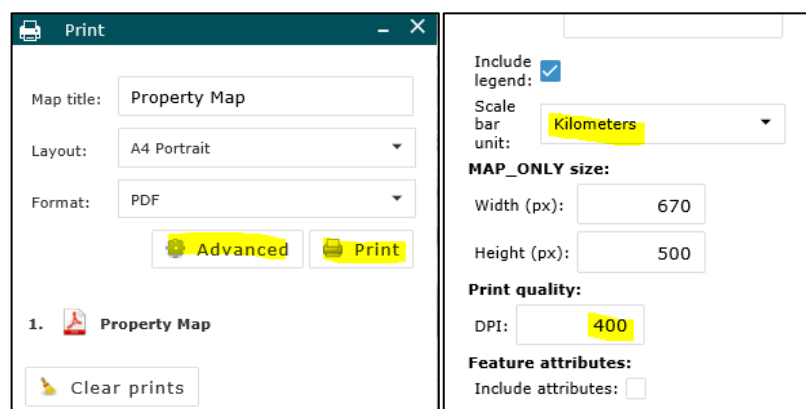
Print

Map title: Property Map

Layout: A4 Portrait

Format: PDF

Advanced Print

1. Property Map

Clear prints

Include legend:

Scale bar unit: Kilometers

MAP_ONLY size:

Width (px): 670

Height (px): 500

Print quality:

DPI: 400

Feature attributes:

Include attributes: